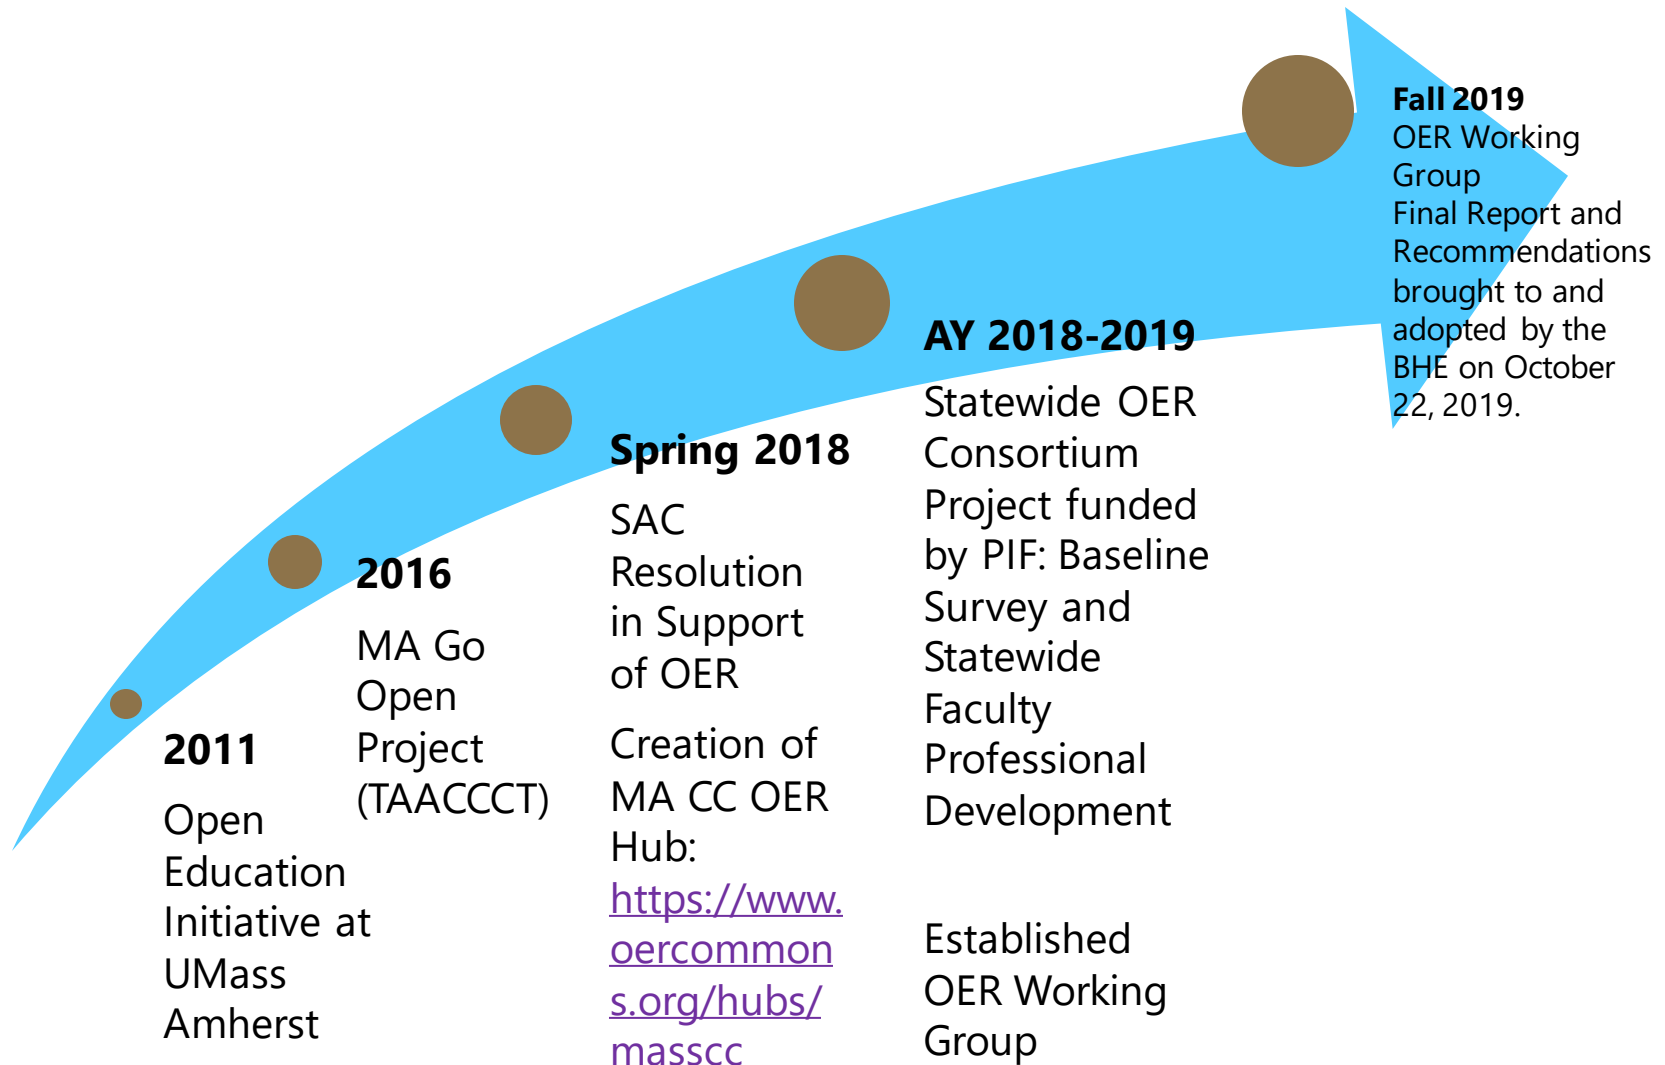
**2011**
Open Education Initiative at UMass Amherst

**2016**
MA Go Open Project (TAACCCT)

**Spring 2018**
SAC Resolution in Support of OER

Creation of MA CC OER Hub: https://www.oercommons.org/hubs/masscc

**AY 2018-2019**
Statewide OER Consortium Project funded by PIF: Baseline Survey and Statewide Faculty Professional Development

Established OER Working Group

**Fall 2019**
OER Working Group
Final Report and Recommendations brought to and adopted by the BHE on October 22, 2019.